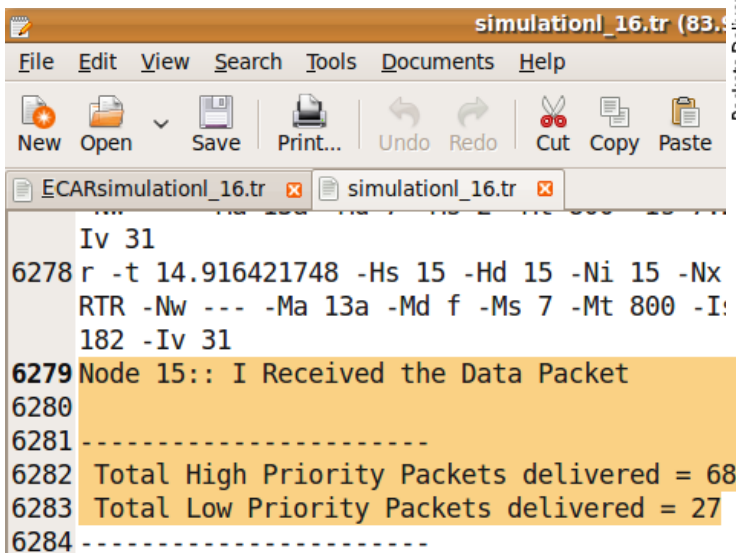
simulationl_16.tr (83.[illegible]

File Edit View Search Tools Documents Help

New Open Save Print... Undo Redo Cut Copy Paste

ECARsimulationl_16.tr simulationl_16.tr

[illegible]
Iv 31
6278 r -t 14.916421748 -Hs 15 -Hd 15 -Ni 15 -Nx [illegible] RTR -Nw --- -Ma 13a -Md f -Ms 7 -Mt 800 -I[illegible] 182 -Iv 31
6279 Node 15:: I Received the Data Packet
6280
6281 ----------------------
6282 Total High Priority Packets delivered = 68
6283 Total Low Priority Packets delivered = 27
6284 ----------------------